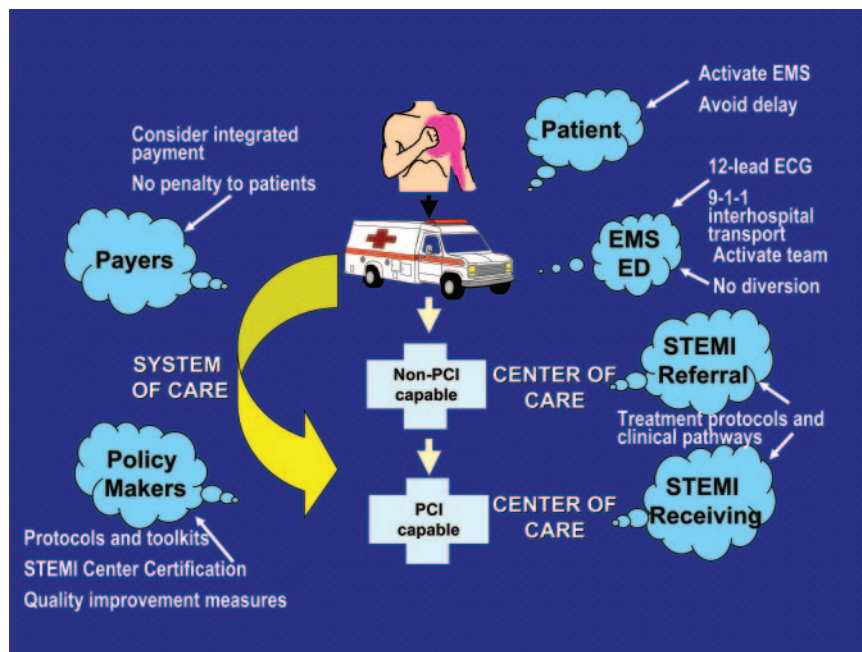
Activate EMS

Avoid delay

Patient

Consider integrated payment

No penalty to patients

12-lead ECG

9-1-1 interhospital transport

Activate team

Payers

EMS ED

No diversion

SYSTEM OF CARE

Non-PCI capable

CENTER OF CARE

STEMI Referral

Treatment protocols and clinical pathways

Policy Makers

PCI capable

CENTER OF CARE

STEMI Receiving

Protocols and toolkits

STEMI Center Certification

Quality improvement measures